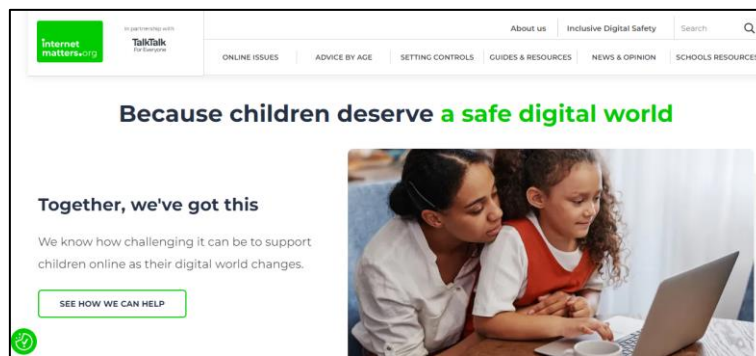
internet matters.org

In partnership with

TalkTalk
For Everyone

About us | Inclusive Digital Safety | Search

ONLINE ISSUES | ADVICE BY AGE | SETTING CONTROLS | GUIDES & RESOURCES | NEWS & OPINION | SCHOOLS RESOURCES

Because children deserve a safe digital world

Together, we've got this

We know how challenging it can be to support children online as their digital world changes.

SEE HOW WE CAN HELP